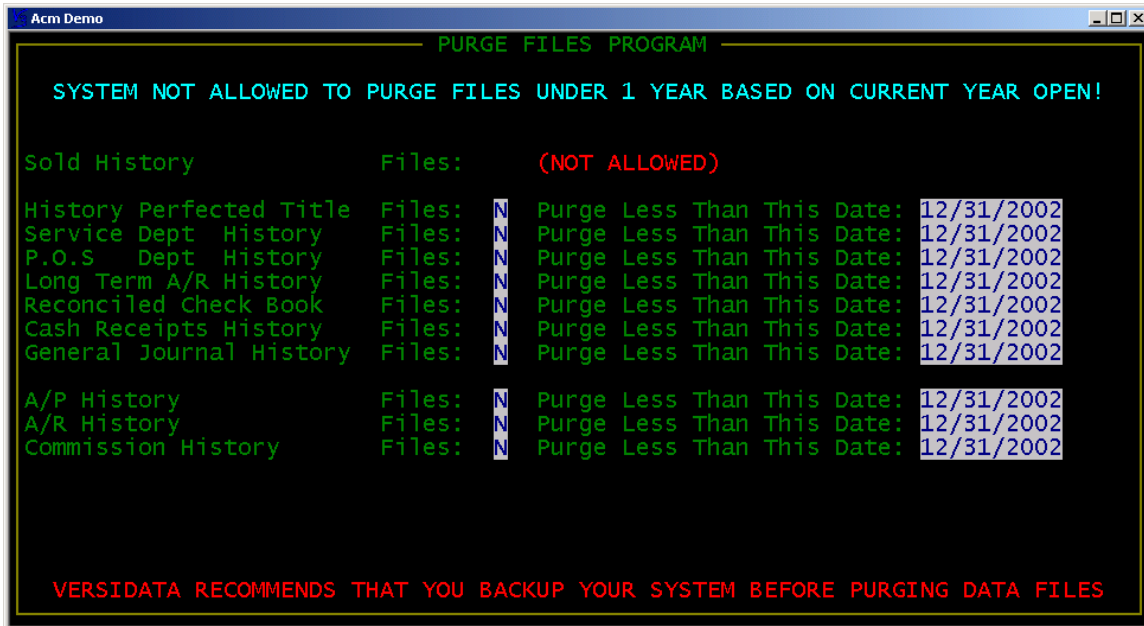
Acm Demo

PURGE FILES PROGRAM

SYSTEM NOT ALLOWED TO PURGE FILES UNDER 1 YEAR BASED ON CURRENT YEAR OPEN!

Sold History Files: (NOT ALLOWED)

History Perfected Title Files: N Purge Less Than This Date: 12/31/2002
Service Dept History Files: N Purge Less Than This Date: 12/31/2002
P.O.S Dept History Files: N Purge Less Than This Date: 12/31/2002
Long Term A/R History Files: N Purge Less Than This Date: 12/31/2002
Reconciled Check Book Files: N Purge Less Than This Date: 12/31/2002
Cash Receipts History Files: N Purge Less Than This Date: 12/31/2002
General Journal History Files: N Purge Less Than This Date: 12/31/2002

A/P History Files: N Purge Less Than This Date: 12/31/2002
A/R History Files: N Purge Less Than This Date: 12/31/2002
Commission History Files: N Purge Less Than This Date: 12/31/2002

VERSIDATA RECOMMENDS THAT YOU BACKUP YOUR SYSTEM BEFORE PURGING DATA FILES